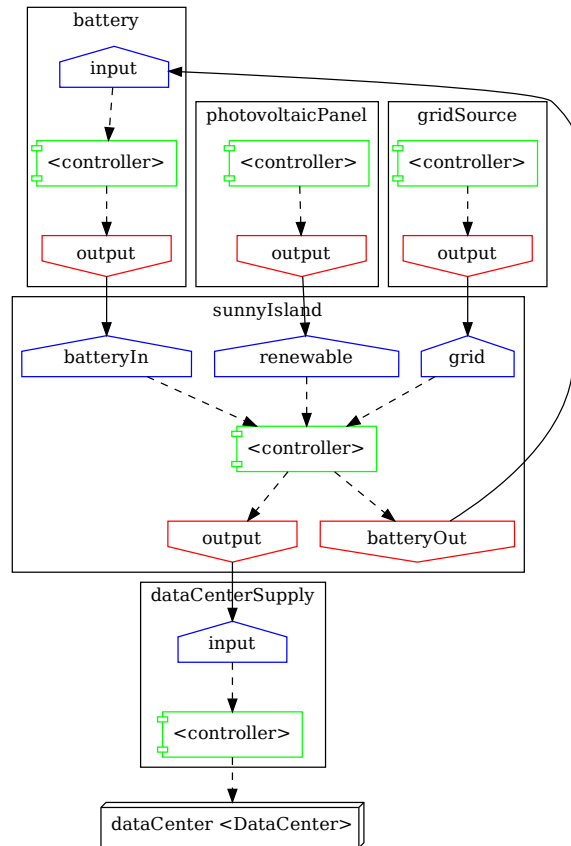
battery

input

<controller>

output

photovoltaicPanel

<controller>

output

gridSource

<controller>

output

sunnyIsland

batteryIn

renewable

grid

<controller>

output

batteryOut

dataCenterSupply

input

<controller>

dataCenter <DataCenter>